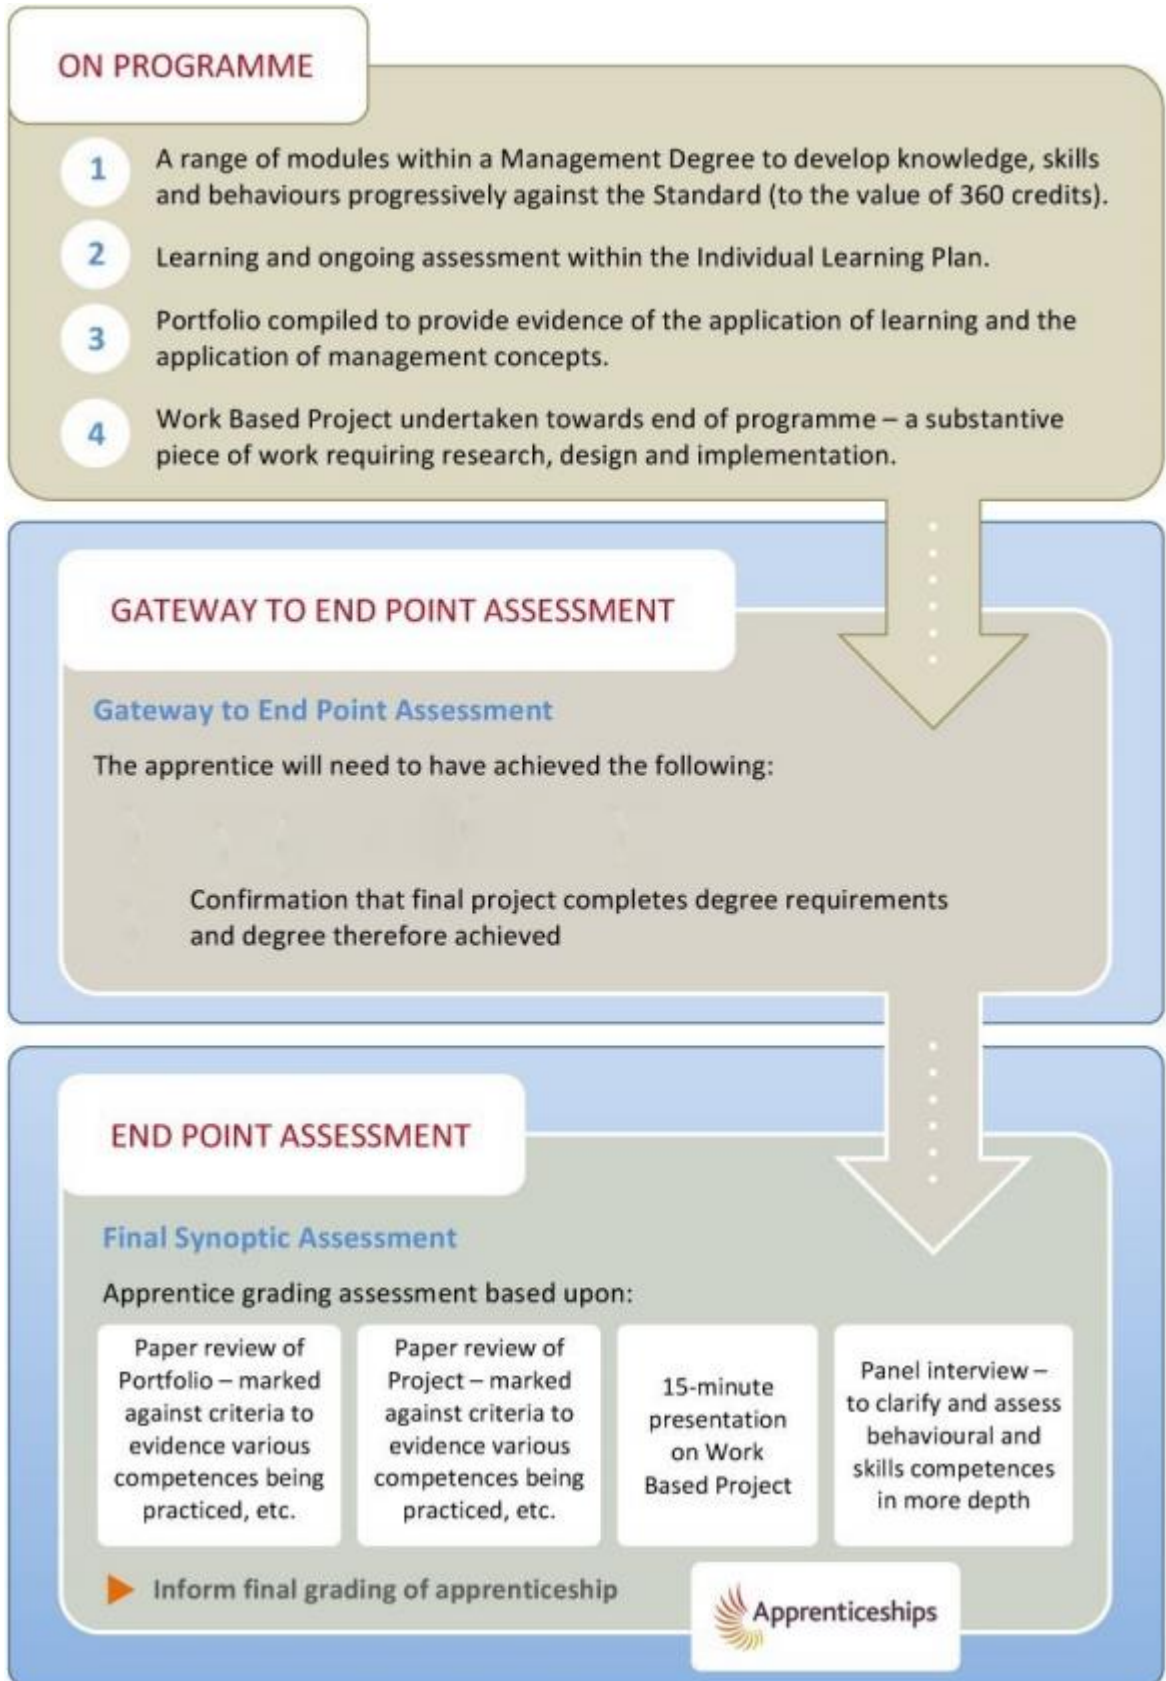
ON PROGRAMME

1 A range of modules within a Management Degree to develop knowledge, skills and behaviours progressively against the Standard (to the value of 360 credits).

2 Learning and ongoing assessment within the Individual Learning Plan.

3 Portfolio compiled to provide evidence of the application of learning and the application of management concepts.

4 Work Based Project undertaken towards end of programme – a substantive piece of work requiring research, design and implementation.

GATEWAY TO END POINT ASSESSMENT

Gateway to End Point Assessment

The apprentice will need to have achieved the following:

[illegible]

Confirmation that final project completes degree requirements and degree therefore achieved

END POINT ASSESSMENT

Final Synoptic Assessment

Apprentice grading assessment based upon:

| Paper review of Portfolio – marked against criteria to evidence various competences being practiced, etc. | Paper review of Project – marked against criteria to evidence various competences being practiced, etc. | 15-minute presentation on Work Based Project | Panel interview – to clarify and assess behavioural and skills competences in more depth |
|---|---|---|---|

Inform final grading of apprenticeship

Apprenticeships